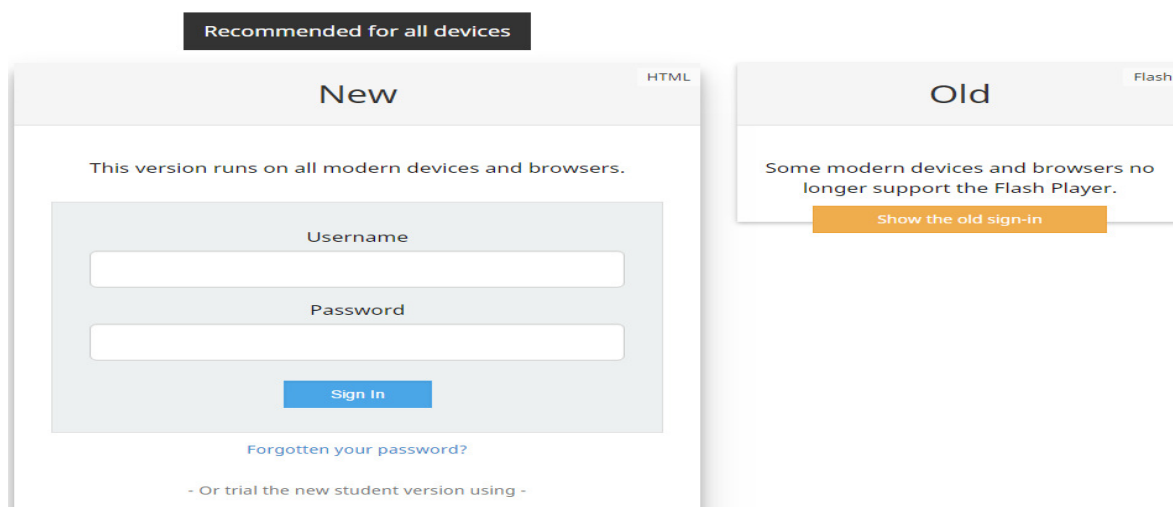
Recommended for all devices

HTML

New

This version runs on all modern devices and browsers.

Username

Password

Sign In

Forgotten your password?

- Or trial the new student version using -

Flash

Old

Some modern devices and browsers no longer support the Flash Player.

Show the old sign-in